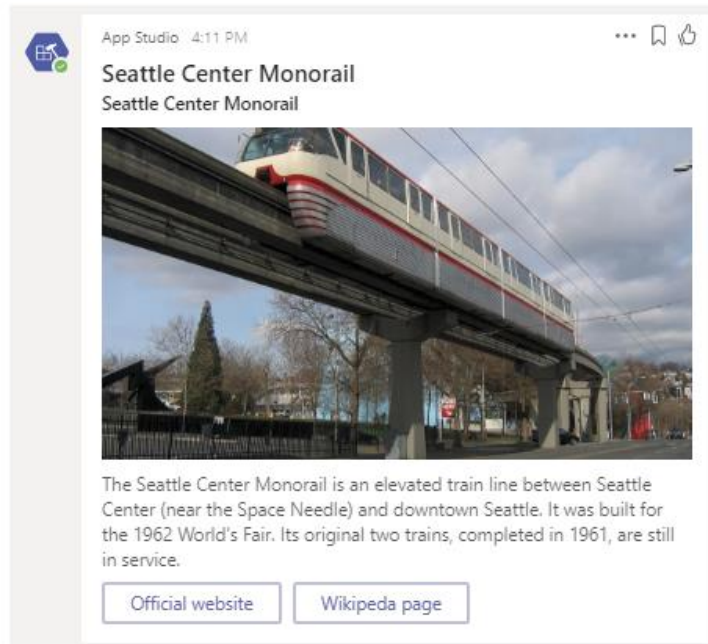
App Studio 4:11 PM

Seattle Center Monorail

Seattle Center Monorail

The Seattle Center Monorail is an elevated train line between Seattle Center (near the Space Needle) and downtown Seattle. It was built for the 1962 World's Fair. Its original two trains, completed in 1961, are still in service.

Official website

Wikipeda page